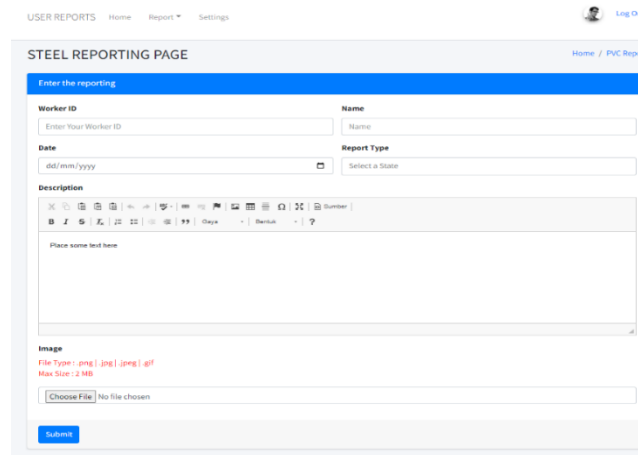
USER REPORTS Home Report ▾ Settings

Log O

STEEL REPORTING PAGE

Home / PVC Repo

Enter the reporting

Worker ID

Enter Your Worker ID

Name

Name

Date

dd/mm/yyyy

Report Type

Select a State

Description

Sumber

B I S Tx 99 Gaya Bentuk ?

Place some text here

Image

File Type : .png | .jpg | .jpeg | .gif
Max Size : 2 MB

Choose File No file chosen

Submit